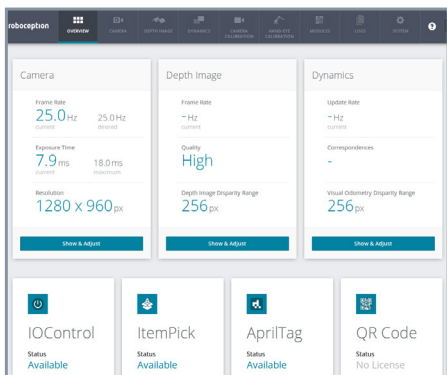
roboception OVERVIEW CAMERA DEPTH IMAGE DYNAMICS CAMERA CALIBRATION HAND-EYE CALIBRATION MODULES LOGS SYSTEM

Camera

Frame Rate
25.0 Hz current
25.0 Hz desired

Exposure Time
7.9 ms current
18.0 ms maximum

Resolution
1280 x 960 px

Show & Adjust

Depth Image

Frame Rate
- Hz current

Quality
High

Depth Image Disparity Range
256 px

Show & Adjust

Dynamics

Update Rate
- Hz current

Correspondences
-

Visual Odometry Disparity Range
256 px

Show & Adjust

IOControl
Status
Available

ItemPick
Status
Available

AprilTag
Status
Available

QR Code
Status
No License